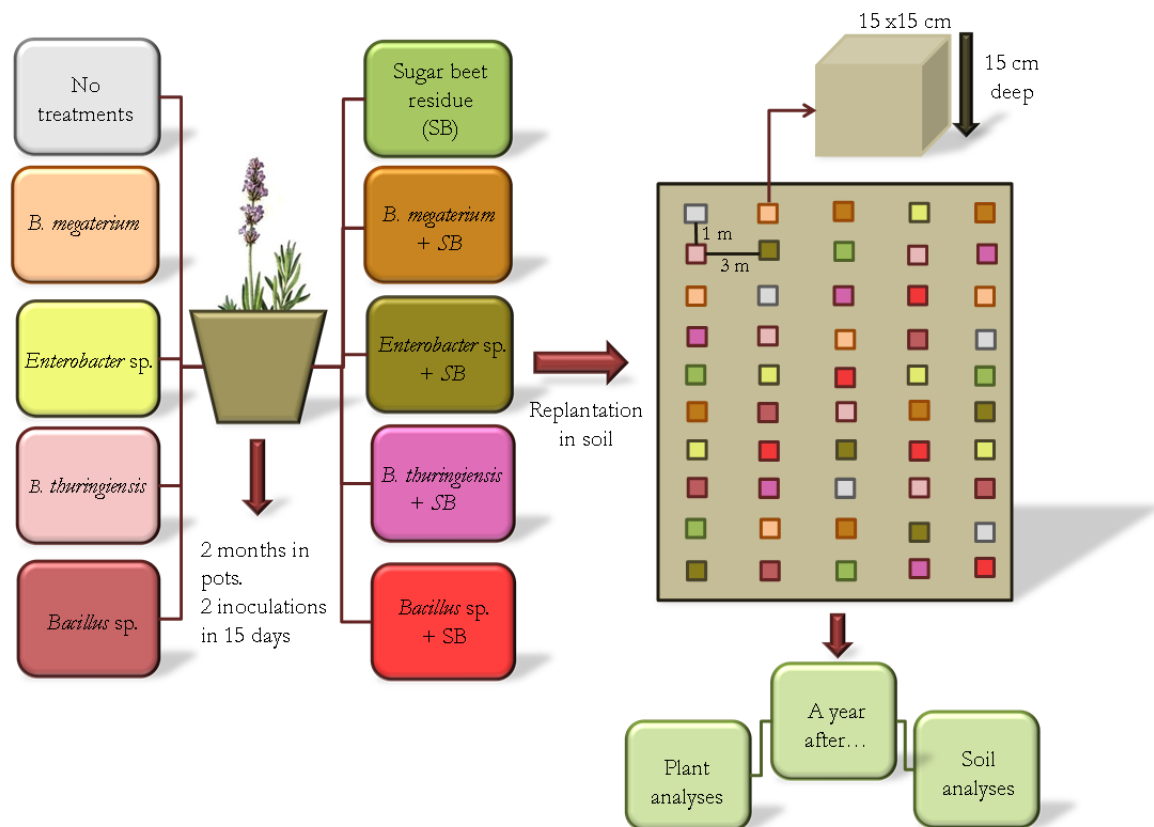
No treatments

B. megaterium

Enterobacter sp.

B. thuringiensis

Bacillus sp.

2 months in pots.
2 inoculations in 15 days

Sugar beet residue (SB)

B. megaterium + SB

Enterobacter sp. + SB

B. thuringiensis + SB

Bacillus sp. + SB

Replantation in soil

15 x15 cm

15 cm deep

1 m

3 m

A year after…

Plant analyses

Soil analyses